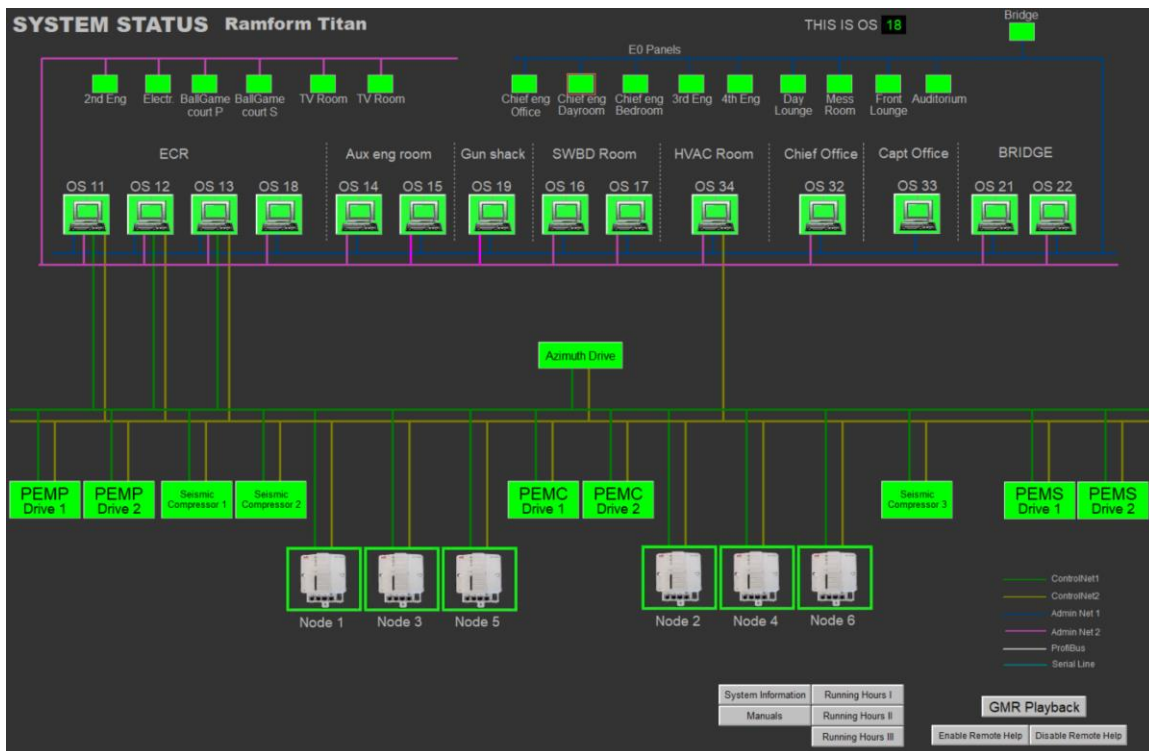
SYSTEM STATUS Ramform Titan

THIS IS OS 18

Bridge

E0 Panels

2nd Eng Electr. BallGame court P BallGame court S TV Room TV Room

Chief eng Office Chief eng Dayroom Chief eng Bedroom 3rd Eng 4th Eng Day Lounge Mess Room Front Lounge Auditorium

ECR Aux eng room Gun shack SWBD Room HVAC Room Chief Office Capt Office BRIDGE

OS 11 OS 12 OS 13 OS 18 OS 14 OS 15 OS 19 OS 16 OS 17 OS 34 OS 32 OS 33 OS 21 OS 22

Azimuth Drive

PEMP Drive 1 PEMP Drive 2 Seismic Compressor 1 Seismic Compressor 2 PEMC Drive 1 PEMC Drive 2 Seismic Compressor 3 PEMS Drive 1 PEMS Drive 2

Node 1 Node 3 Node 5 Node 2 Node 4 Node 6

ControlNet1
ControlNet2
Admin Net 1
Admin Net 2
ProfiBus
Serial Line

System Information Running Hours I
Manuals Running Hours II
Running Hours III

GMR Playback

Enable Remote Help Disable Remote Help